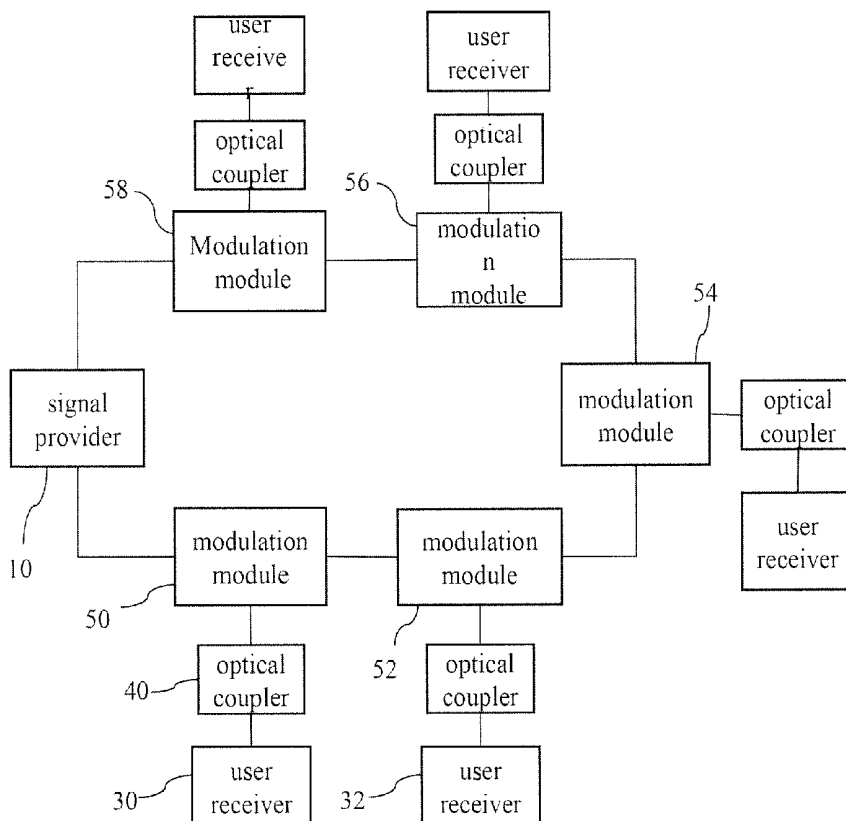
user receive r

optical coupler

58

Modulation module

user receiver

optical coupler

56

modulatio n module

54

signal provider

10

modulation module

optical coupler

user receiver

modulation module

50

modulation module

52

40

optical coupler

optical coupler

30

user receiver

32

user receiver